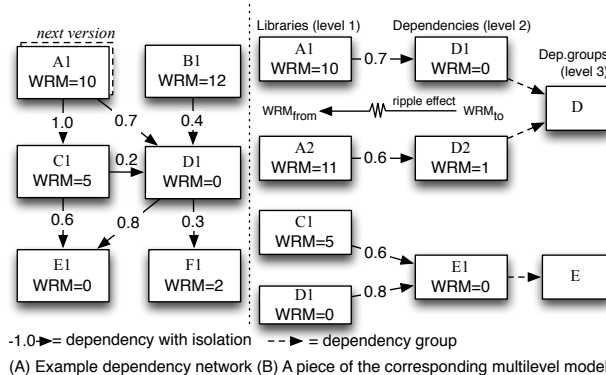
next version

A1
WRM=10

B1
WRM=12

1.0

0.7

0.4

C1
WRM=5

0.2

D1
WRM=0

0.6

0.8

0.3

E1
WRM=0

F1
WRM=2

Libraries (level 1)

Dependencies (level 2)

Dep.groups
(level 3)

A1
WRM=10

0.7

D1
WRM=0

D

WRM$_{from}$

ripple effect

WRM$_{to}$

A2
WRM=11

0.6

D2
WRM=1

C1
WRM=5

0.6

E1
WRM=0

E

D1
WRM=0

0.8

-1.0 = dependency with isolation

= dependency group

(A) Example dependency network (B) A piece of the corresponding multilevel model